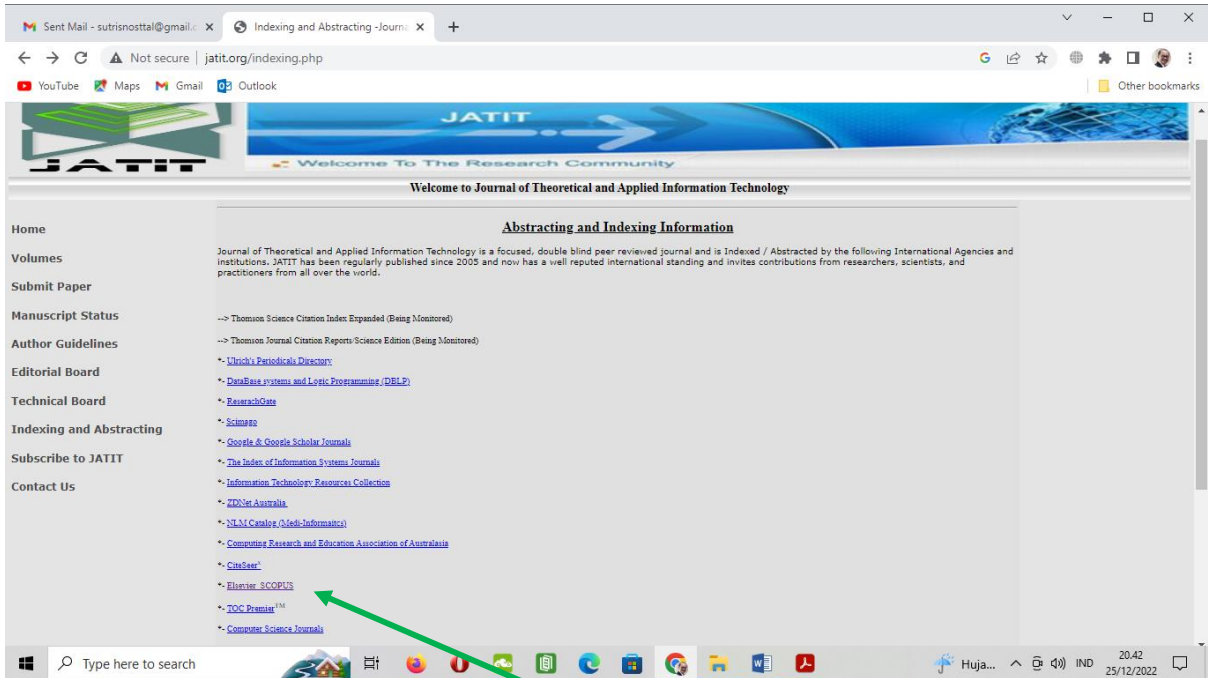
Sent Mail - sutrisnosttal@gmail.c ×
Indexing and Abstracting -Journa ×
+

Not secure | jatit.org/indexing.php

YouTube Maps Gmail Outlook
Other bookmarks

JATIT
JATIT
Welcome To The Research Community

Welcome to Journal of Theoretical and Applied Information Technology

Home
Volumes
Submit Paper
Manuscript Status
Author Guidelines
Editorial Board
Technical Board
Indexing and Abstracting
Subscribe to JATIT
Contact Us

Abstracting and Indexing Information

Journal of Theoretical and Applied Information Technology is a focused, double blind peer reviewed journal and is Indexed / Abstracted by the following International Agencies and institutions. JATIT has been regularly published since 2005 and now has a well reputed international standing and invites contributions from researchers, scientists, and practitioners from all over the world.

--> Thomson Science Citation Index Expanded (Being Monitored)

--> Thomson Journal Citation Reports/Science Edition (Being Monitored)

*- Ulrich's Periodicals Directory

*- DataBase systems and Logic Programming (DBLP)

*- ResearchGate

*- Scimago

*- Google & Google Scholar Journals

*- The Index of Information Systems Journals

*- Information Technology Resources Collection

*- ZDNet Australia

*- NLM Catalog (Medi-Informaitcs)

*- Computing Research and Education Association of Australasia

*- CiteSeer$^x$

*- Elsevier SCOPUS

*- TOC Premier$^{TM}$

*- Computer Science Journals

Type here to search
Huja...
IND
20.42
25/12/2022